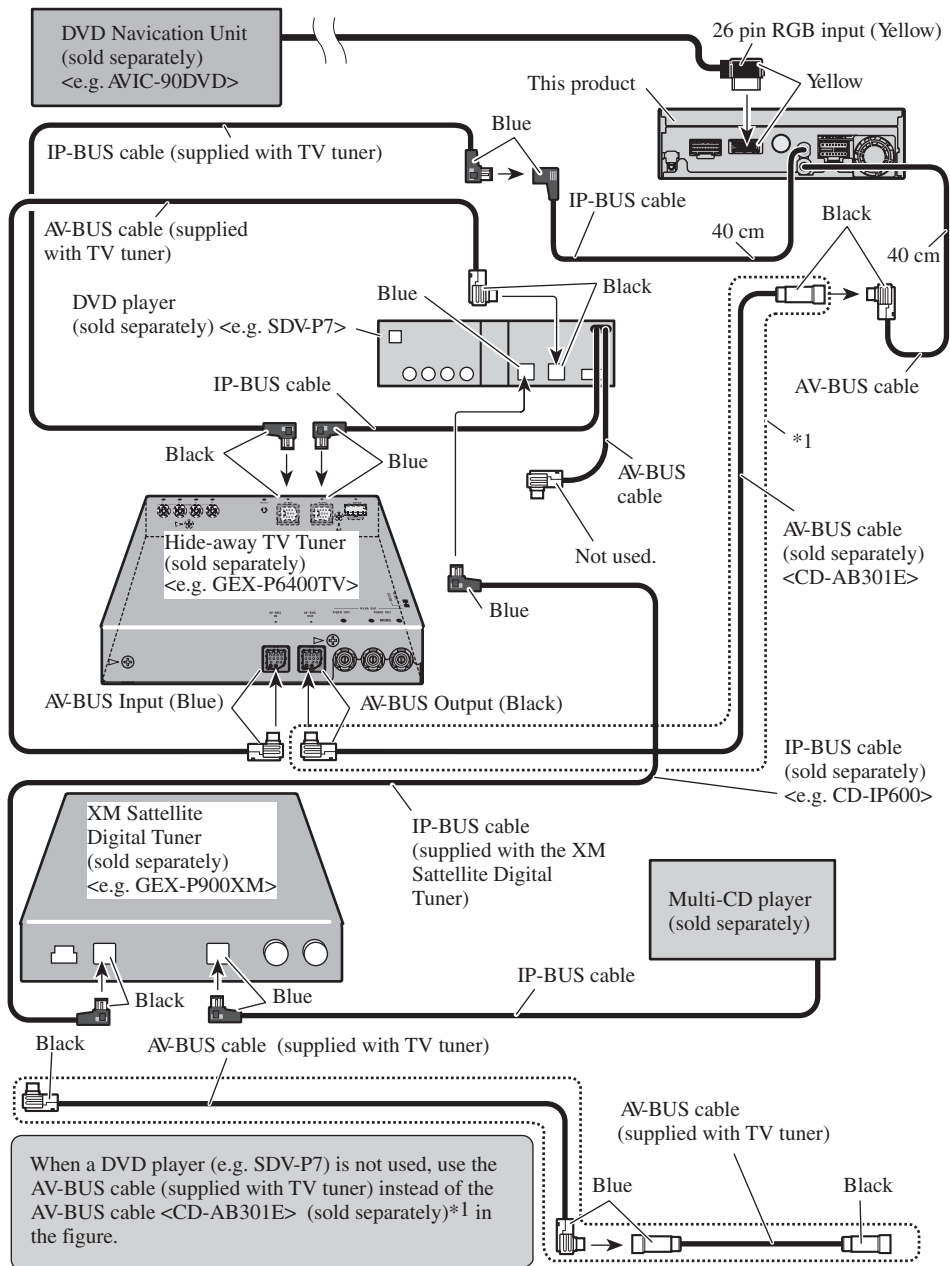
DVD Navication Unit
(sold separately)
<e.g. AVIC-90DVD>

26 pin RGB input (Yellow)

Yellow

This product

Blue

IP-BUS cable (supplied with TV tuner)

IP-BUS cable

AV-BUS cable (supplied with TV tuner)

40 cm

Black

40 cm

DVD player
(sold separately) <e.g. SDV-P7>

Blue

Black

AV-BUS cable

IP-BUS cable

*1

Black

Blue

AV-BUS cable

Not used.

AV-BUS cable
(sold separately)
<CD-AB301E>

Hide-away TV Tuner
(sold separately)
<e.g. GEX-P6400TV>

Blue

AV-BUS Input (Blue)

AV-BUS Output (Black)

IP-BUS cable
(sold separately)
<e.g. CD-IP600>

XM Sattellite
Digital Tuner
(sold separately)
<e.g. GEX-P900XM>

IP-BUS cable
(supplied with the XM Sattellite Digital Tuner)

Multi-CD player
(sold separately)

IP-BUS cable

Black

Blue

Black

AV-BUS cable (supplied with TV tuner)

AV-BUS cable
(supplied with TV tuner)

When a DVD player (e.g. SDV-P7) is not used, use the AV-BUS cable (supplied with TV tuner) instead of the AV-BUS cable <CD-AB301E> (sold separately)*1 in the figure.

Blue

Black